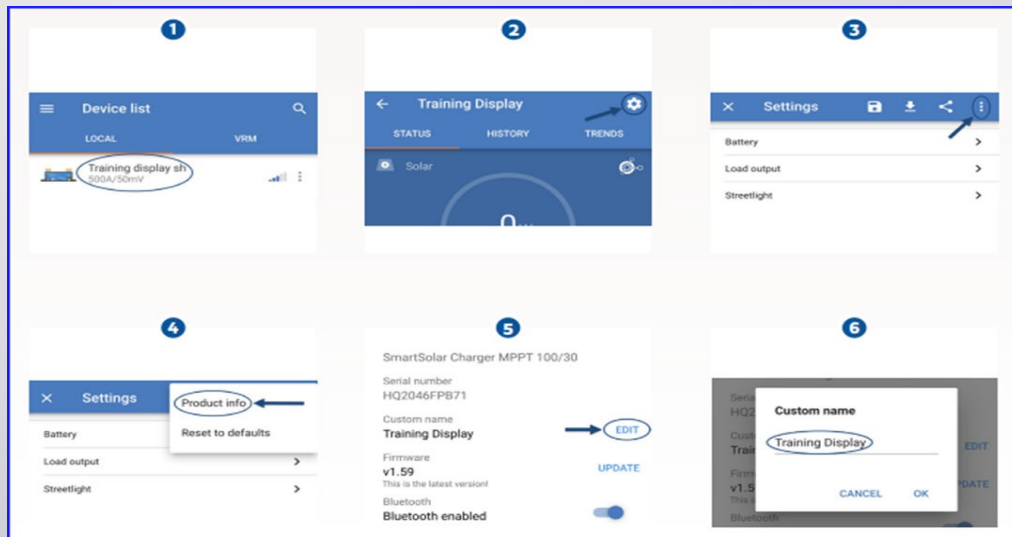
1

Device list

LOCAL

VRM

Training display sh
500A/50mV

2

Training Display

STATUS

HISTORY

TRENDS

Solar

0

3

Settings

Battery

Load output

Streetlight

4

Settings

Product info

Reset to defaults

Battery

Load output

Streetlight

5

SmartSolar Charger MPPT 100/30

Serial number
HQ2046FPB71

Custom name
Training Display

EDIT

Firmware
v1.59
This is the latest version!

UPDATE

Bluetooth
Bluetooth enabled

6

Serial
HQ2

Custo
Trai

EDIT

Firmw
v1.5
This i

DATE

Bluetooth

Custom name

Training Display

CANCEL

OK